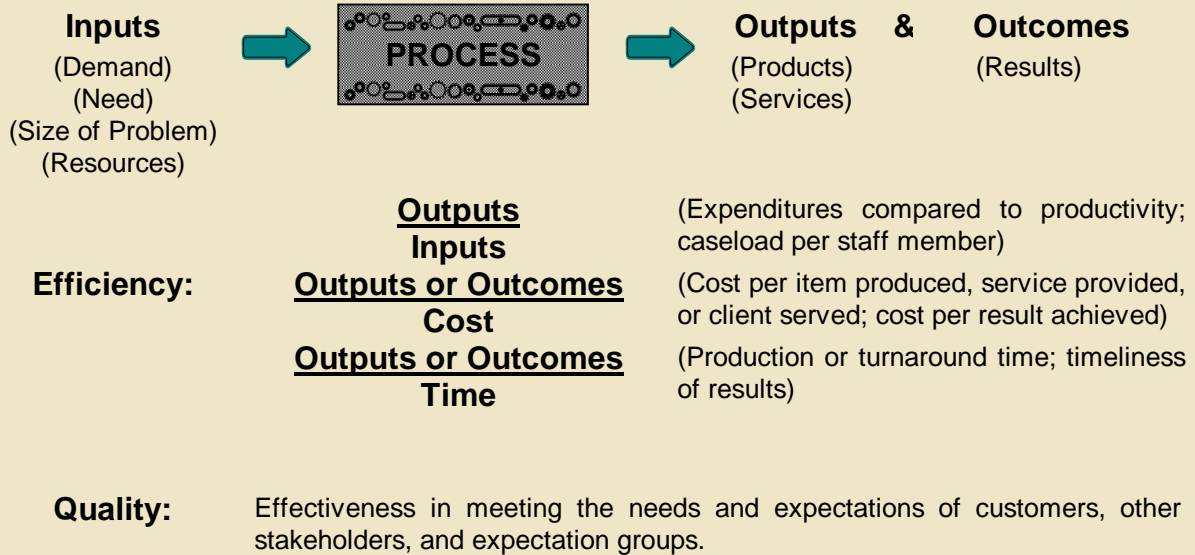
**Inputs**
(Demand)
(Need)
(Size of Problem)
(Resources)

PROCESS

**Outputs & Outcomes**
(Products) (Results)
(Services)

**Efficiency:**

$\frac{\text{Outputs}}{\text{Inputs}}$ (Expenditures compared to productivity; caseload per staff member)

$\frac{\text{Outputs or Outcomes}}{\text{Cost}}$ (Cost per item produced, service provided, or client served; cost per result achieved)

$\frac{\text{Outputs or Outcomes}}{\text{Time}}$ (Production or turnaround time; timeliness of results)

**Quality:** Effectiveness in meeting the needs and expectations of customers, other stakeholders, and expectation groups.